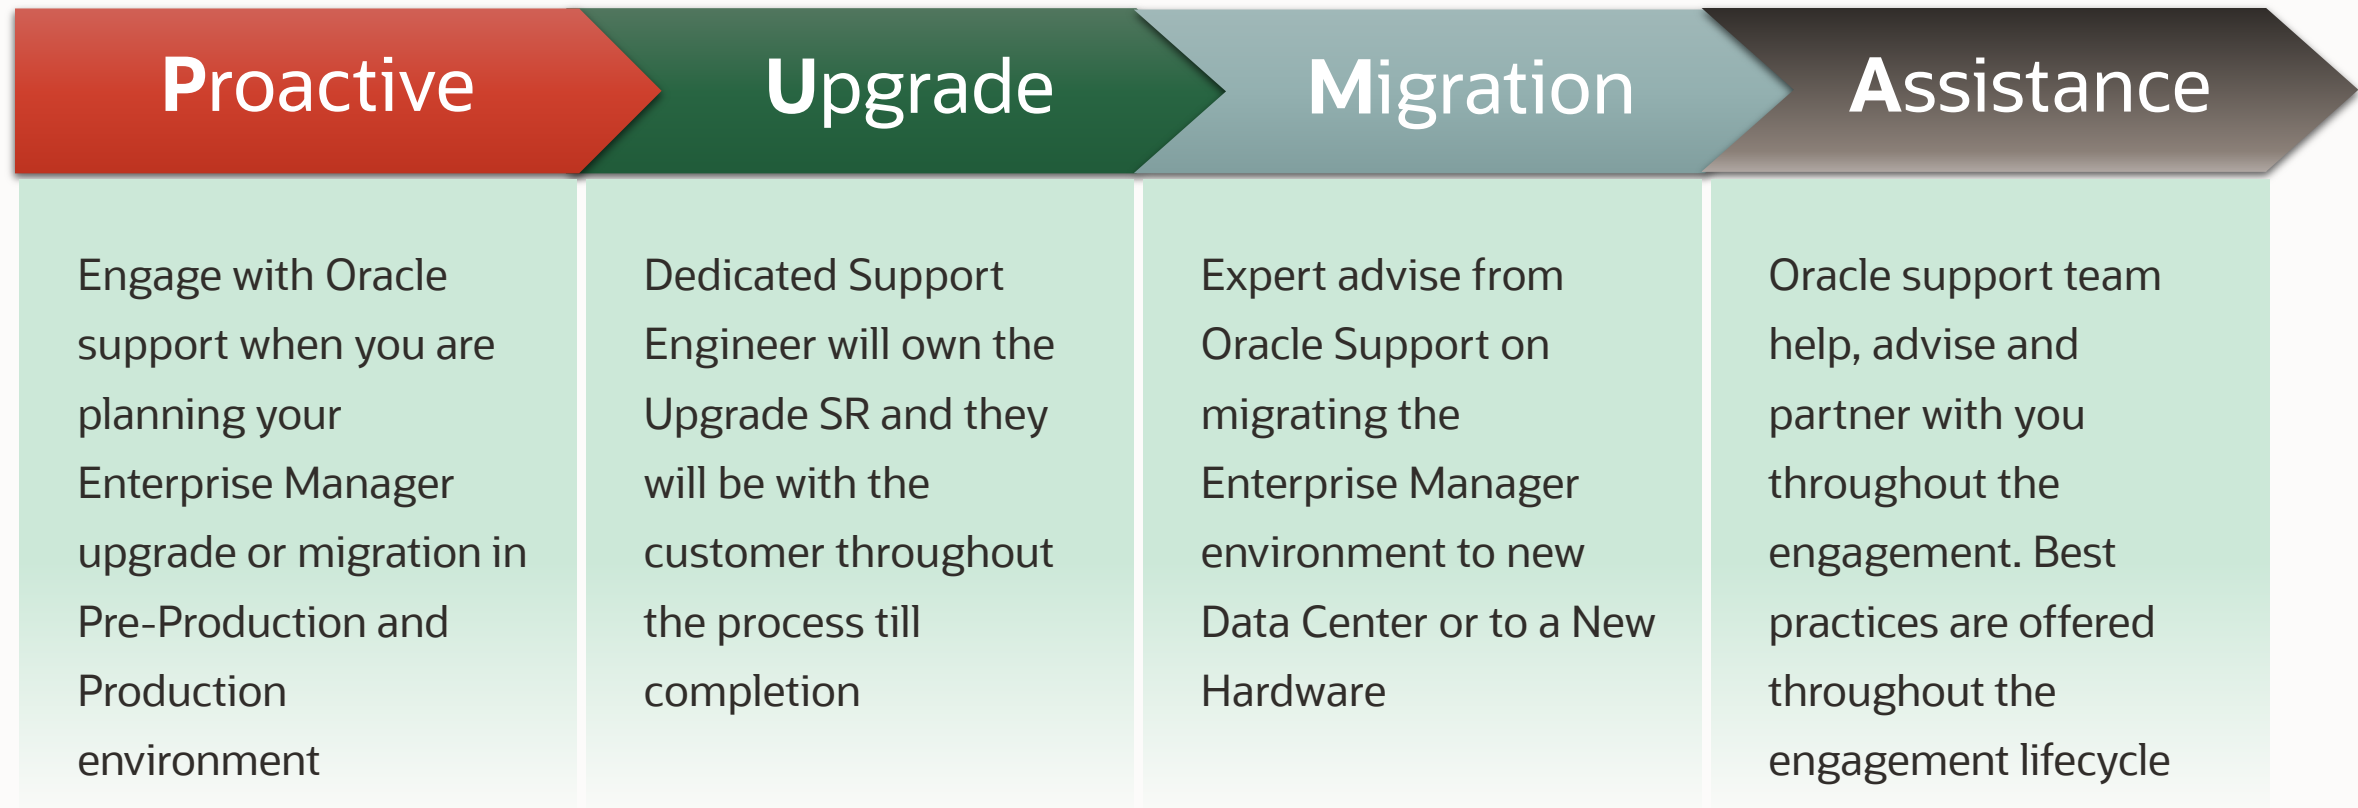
Proactive

Engage with Oracle support when you are planning your Enterprise Manager upgrade or migration in Pre-Production and Production environment

Upgrade

Dedicated Support Engineer will own the Upgrade SR and they will be with the customer throughout the process till completion

Migration

Expert advise from Oracle Support on migrating the Enterprise Manager environment to new Data Center or to a New Hardware

Assistance

Oracle support team help, advise and partner with you throughout the engagement. Best practices are offered throughout the engagement lifecycle